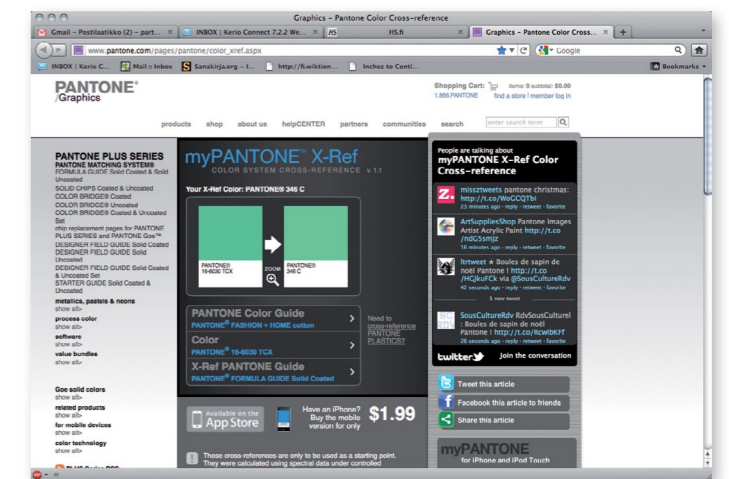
Graphics – Pantone Color Cross-reference

Gmail – Postilaatikko (2) – part... × | INBOX | Kerio Connect 7.2.2 We... × | HS.fi × | Graphics – Pantone Color Cross... × | +

www.pantone.com/pages/pantone/color_xref.aspx

Google

INBOX | Kerio C... | Mail :: Inbox | Sanakirja.org – I... | http://fi.wiktion... | Inches to Centi... | Bookmarks

PANTONE®
/Graphics

Shopping Cart: Items: 0 subtotal: $0.00
1.866.PANTONE find a store | member log in

products shop about us helpCENTER partners communities search enter search term

PANTONE PLUS SERIES
PANTONE MATCHING SYSTEM®
FORMULA GUIDE Solid Coated & Solid Uncoated
SOLID CHIPS Coated & Uncoated
COLOR BRIDGE® Coated
COLOR BRIDGE® Uncoated
COLOR BRIDGE® Coated & Uncoated Set
chip replacement pages for PANTONE PLUS SERIES and PANTONE Goe™
DESIGNER FIELD GUIDE Solid Coated
DESIGNER FIELD GUIDE Solid Uncoated
DESIGNER FIELD GUIDE Solid Coated & Uncoated Set
STARTER GUIDE Solid Coated & Uncoated
metallics, pastels & neons
show all›
process color
show all›
software
show all›
value bundles
show all›

Goe solid colors
show all›
related products
show all›
for mobile devices
show all›
color technology
show all›

myPANTONE™ X-Ref
COLOR SYSTEM CROSS-REFERENCE v.1.1

Your X-Ref Color: PANTONE® 346 C

PANTONE® 16-6030 TCX
ZOOM
PANTONE® 346 C

PANTONE Color Guide
PANTONE® FASHION + HOME cotton

Color
PANTONE® 16-6030 TCX

X-Ref PANTONE Guide
PANTONE® FORMULA GUIDE Solid Coated

Need to cross-reference PANTONE PLASTICS?

Available on the App Store

Have an iPhone? Buy the mobile version for only $1.99

These cross-references are only to be used as a starting point. They were calculated using spectral data under controlled

People are talking about
myPANTONE X-Ref Color Cross-reference

missztweets pantone christmas: http://t.co/WoCCQTbi
23 minutes ago · reply · retweet · favorite

ArtSuppliesShop Pantone Images Artist Acrylic Paint http://t.co/ndG5smjz
16 minutes ago · reply · retweet · favorite

ltrtweet ★ Boules de sapin de noël Pantone ! http://t.co/HCJkuFCk via @SousCultureRdv
42 seconds ago · reply · retweet · favorite

1 new tweet

SousCultureRdv RdvSousCulturel : Boules de sapin de noël Pantone ! http://t.co/RCwIbKFf
26 seconds ago · reply · retweet · favorite

twitter Join the conversation

Tweet this article
Facebook this article to friends
Share this article

myPANTONE
for iPhone and iPod Touch